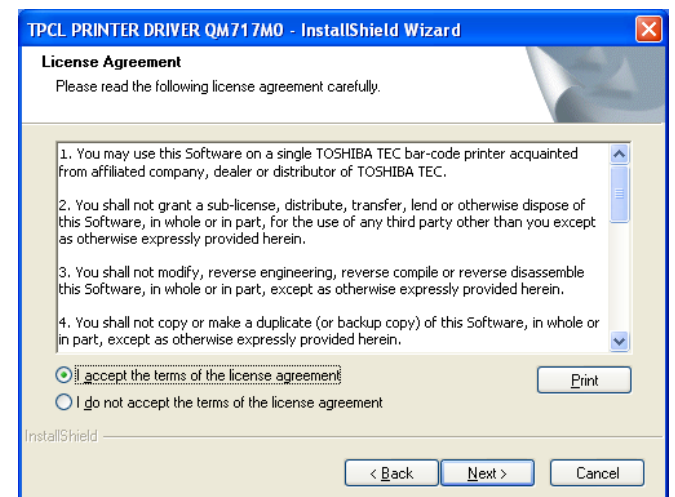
TPCL PRINTER DRIVER QM717M0 - InstallShield Wizard

License Agreement

Please read the following license agreement carefully.

1. You may use this Software on a single TOSHIBA TEC bar-code printer acquainted from affiliated company, dealer or distributor of TOSHIBA TEC.

2. You shall not grant a sub-license, distribute, transfer, lend or otherwise dispose of this Software, in whole or in part, for the use of any third party other than you except as otherwise expressly provided herein.

3. You shall not modify, reverse engineering, reverse compile or reverse disassemble this Software, in whole or in part, except as otherwise expressly provided herein.

4. You shall not copy or make a duplicate (or backup copy) of this Software, in whole or in part, except as otherwise expressly provided herein.

I accept the terms of the license agreement

Print

I do not accept the terms of the license agreement

InstallShield

< Back

Next >

Cancel